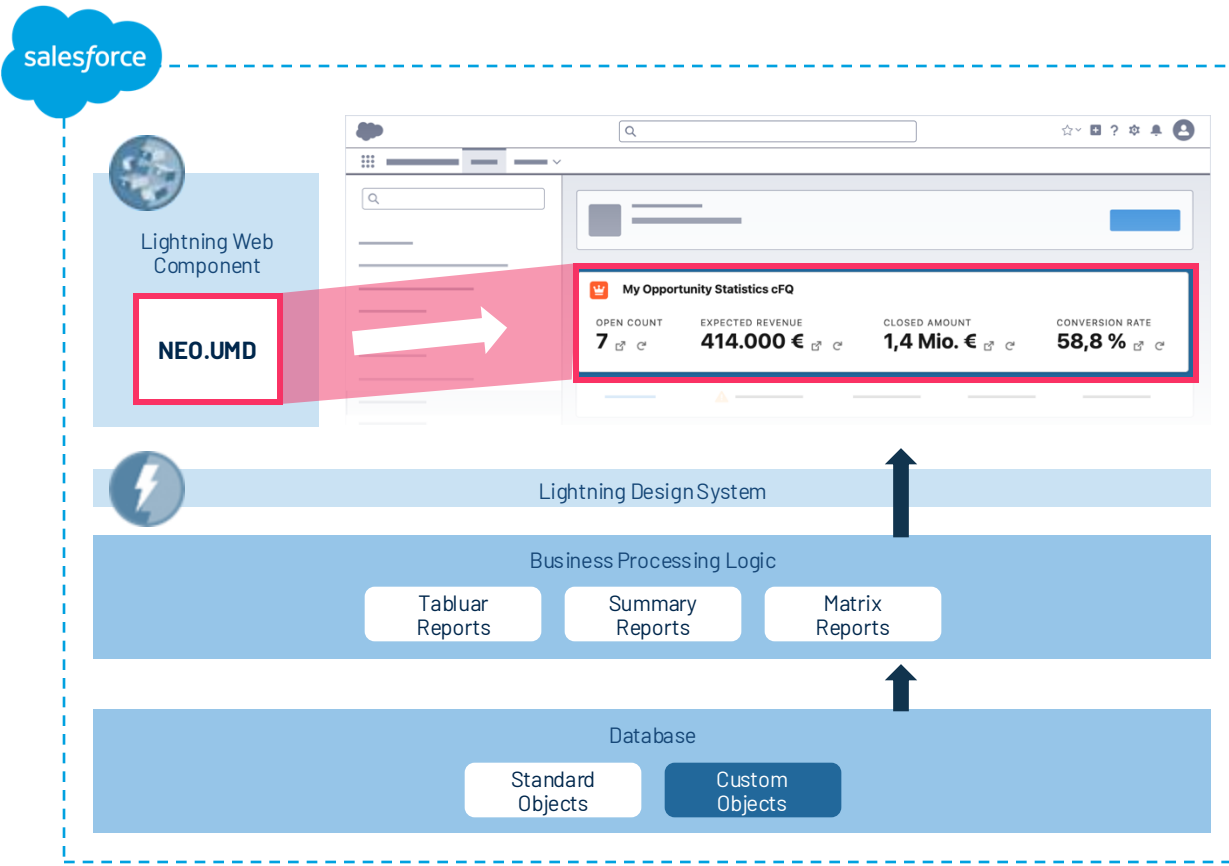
salesforce

Lightning Web Component

NEO.UMD

My Opportunity Statistics cFQ

| OPEN COUNT | EXPECTED REVENUE | CLOSED AMOUNT | CONVERSION RATE |
|---|---|---|---|
| 7 | 414.000 € | 1,4 Mio. € | 58,8 % |

Lightning Design System

Business Processing Logic

Tabluar Reports

Summary Reports

Matrix Reports

Database

Standard Objects

Custom Objects